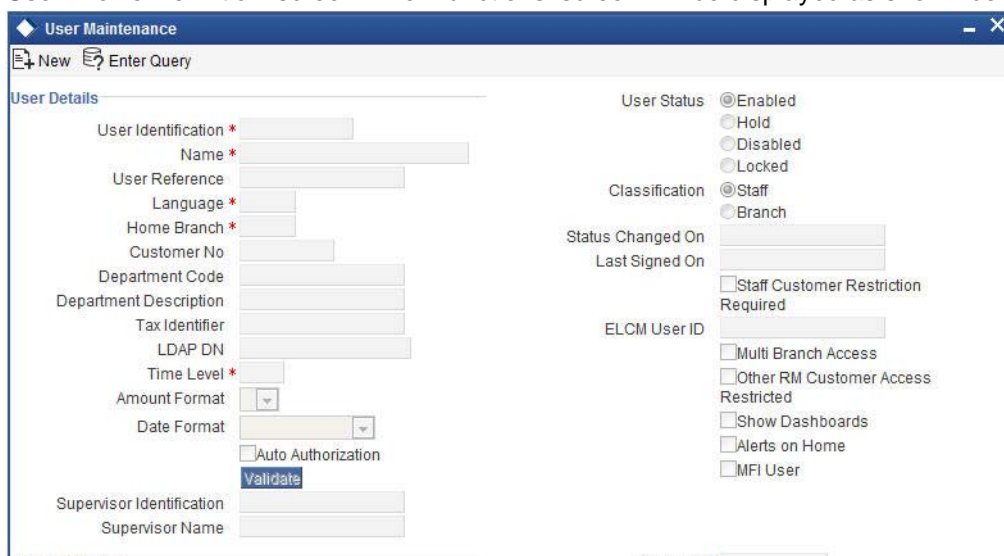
User Maintenance

New Enter Query

User Details

User Identification *
Name *
User Reference
Language *
Home Branch *
Customer No
Department Code
Department Description
Tax Identifier
LDAP DN
Time Level *
Amount Format
Date Format
Auto Authorization
Validate
Supervisor Identification
Supervisor Name

User Status
Enabled
Hold
Disabled
Locked
Classification
Staff
Branch
Status Changed On
Last Signed On
Staff Customer Restriction Required
ELCM User ID
Multi Branch Access
Other RM Customer Access Restricted
Show Dashboards
Alerts on Home
MFI User